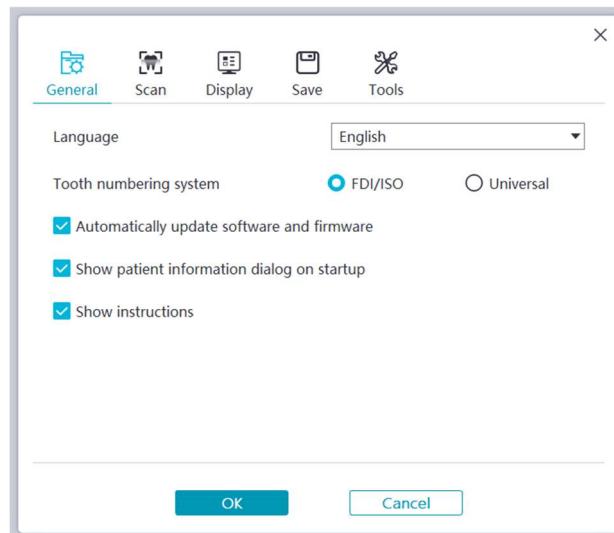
General Scan Display Save Tools

Language English

Tooth numbering system FDI/ISO Universal

Automatically update software and firmware

Show patient information dialog on startup

Show instructions

OK Cancel